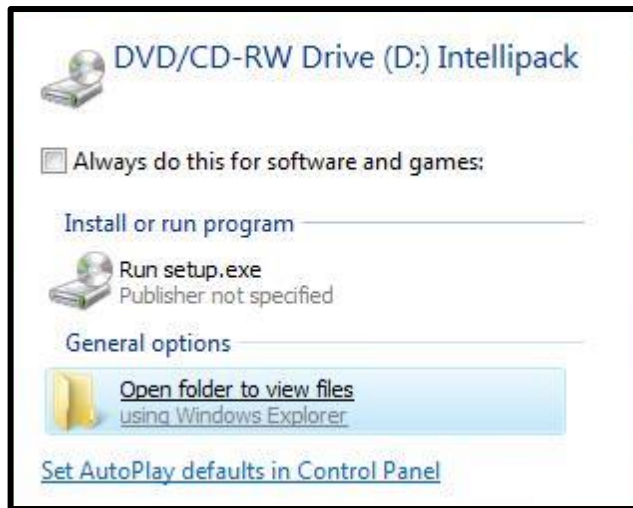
DVD/CD-RW Drive (D:) Intellipack

Always do this for software and games:

Install or run program

Run setup.exe
Publisher not specified

General options

Open folder to view files
using Windows Explorer

Set AutoPlay defaults in Control Panel